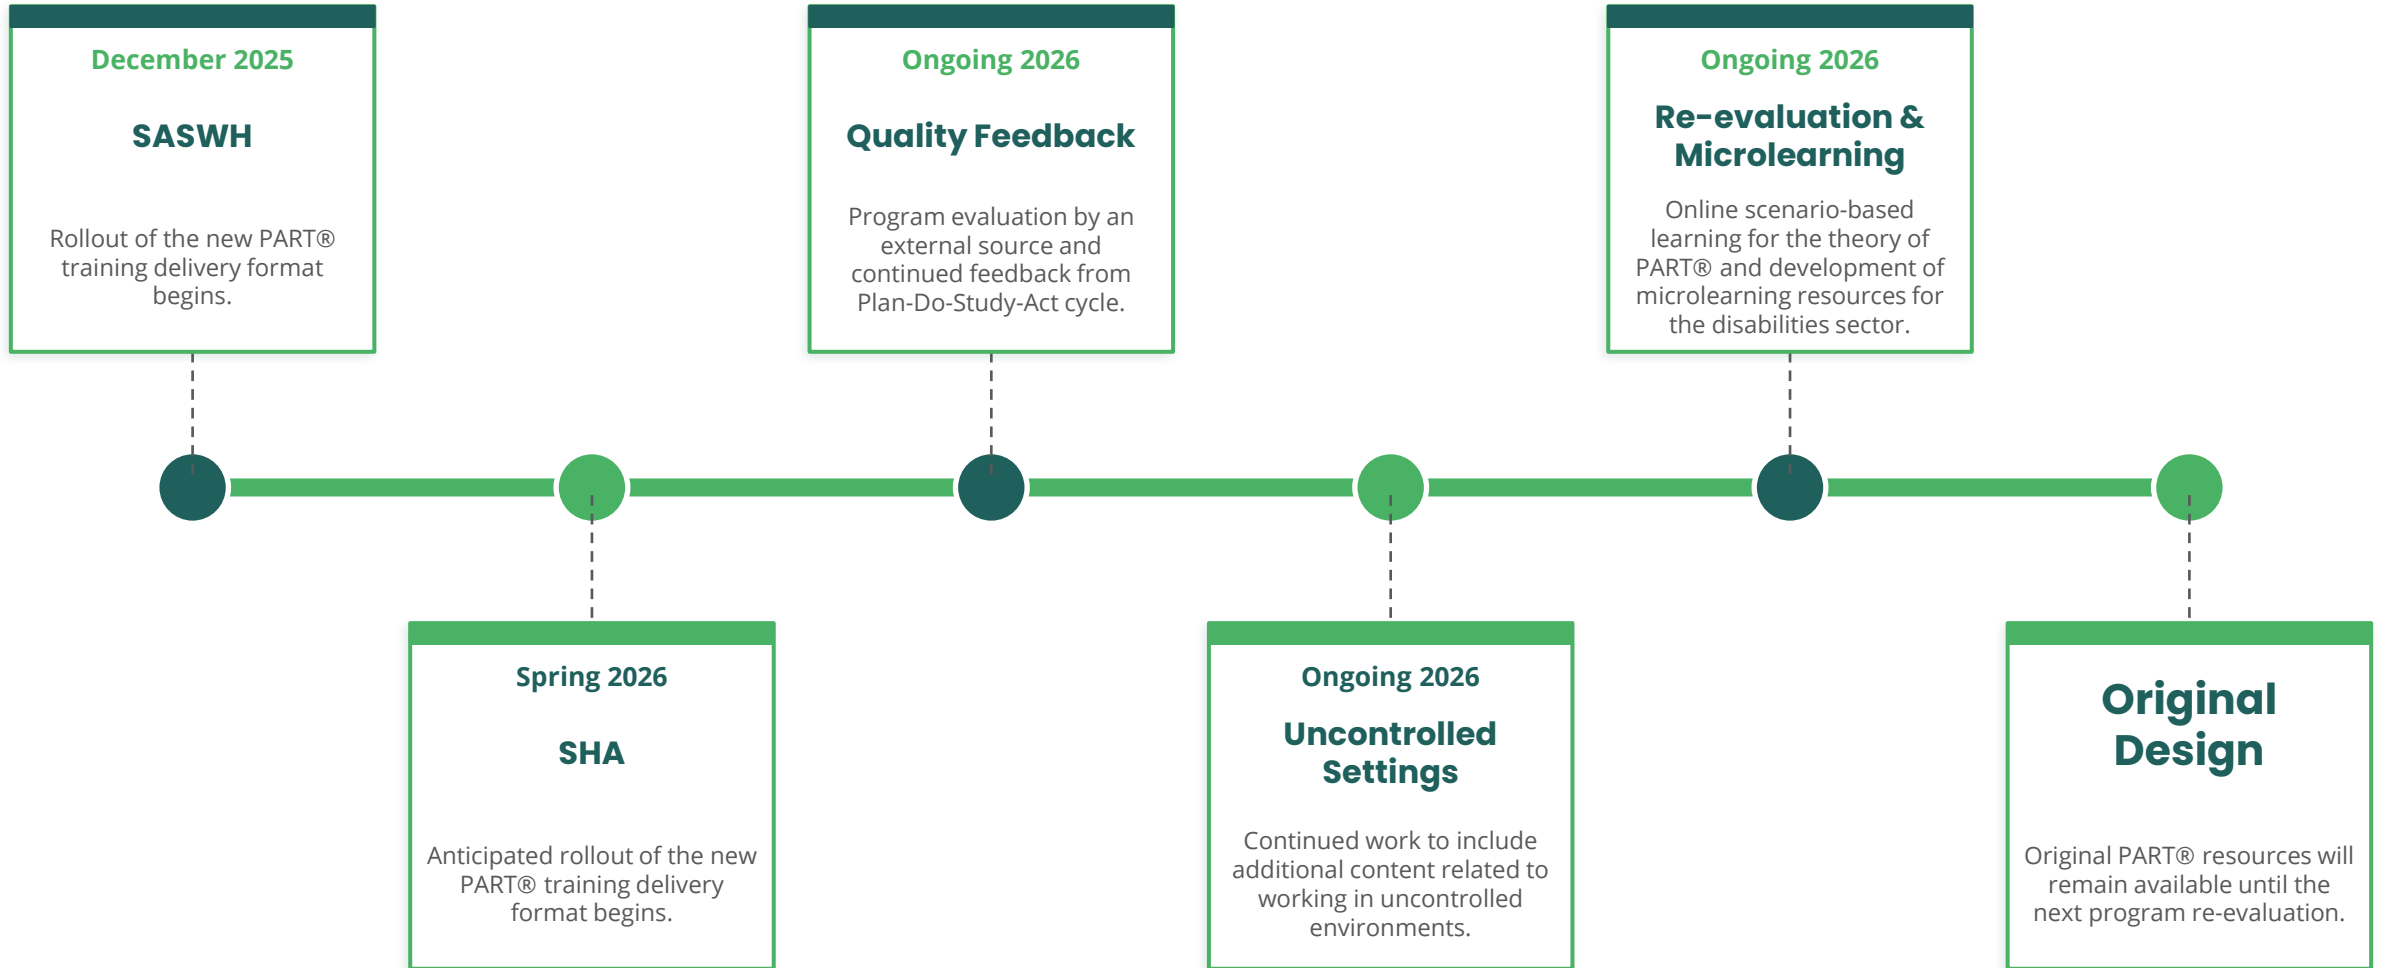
December 2025

SASWH

Rollout of the new PART® training delivery format begins.

Spring 2026

SHA

Anticipated rollout of the new PART® training delivery format begins.

Ongoing 2026

Quality Feedback

Program evaluation by an external source and continued feedback from Plan-Do-Study-Act cycle.

Ongoing 2026

Uncontrolled Settings

Continued work to include additional content related to working in uncontrolled environments.

Ongoing 2026

Re-evaluation & Microlearning

Online scenario-based learning for the theory of PART® and development of microlearning resources for the disabilities sector.

Original Design

Original PART® resources will remain available until the next program re-evaluation.